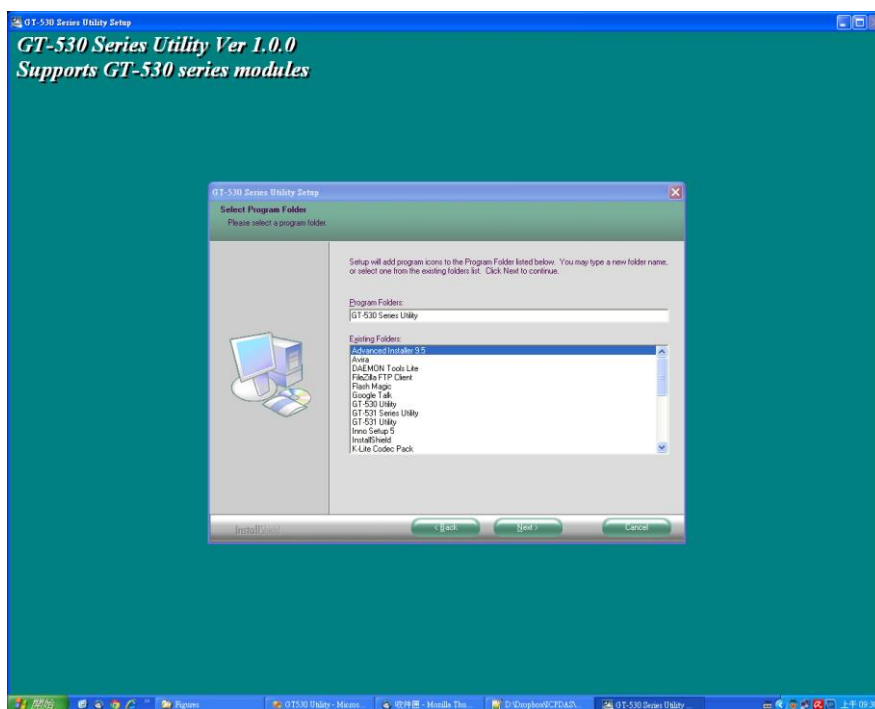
GT-530 Series Utility Setup

GT-530 Series Utility Ver 1.0.0
Supports GT-530 series modules

GT-530 Series Utility Setup

Select Program Folder
Please select a program folder.

Setup will add program icons to the Program Folder listed below. You may type a new folder name, or select one from the existing folders list. Click Next to continue.

Program Folders:
GT-530 Series Utility

Existing Folders:
Advanced Installer 9.5
Avira
DAEMON Tools Lite
FileZilla FTP Client
Flash Magic
Google Talk
GT-530 Utility
GT-531 Series Utility
GT-531 Utility
Inno Setup 5
InstallShield
K-Lite Codec Pack

InstallShield

< Back
Next >
Cancel

開始
Figures
GT530 Utility - Micros...
收件匣 - Mozilla Thu...
D:\Dropbox\ICPDAS\...
GT-530 Series Utility ...
上午 09:3